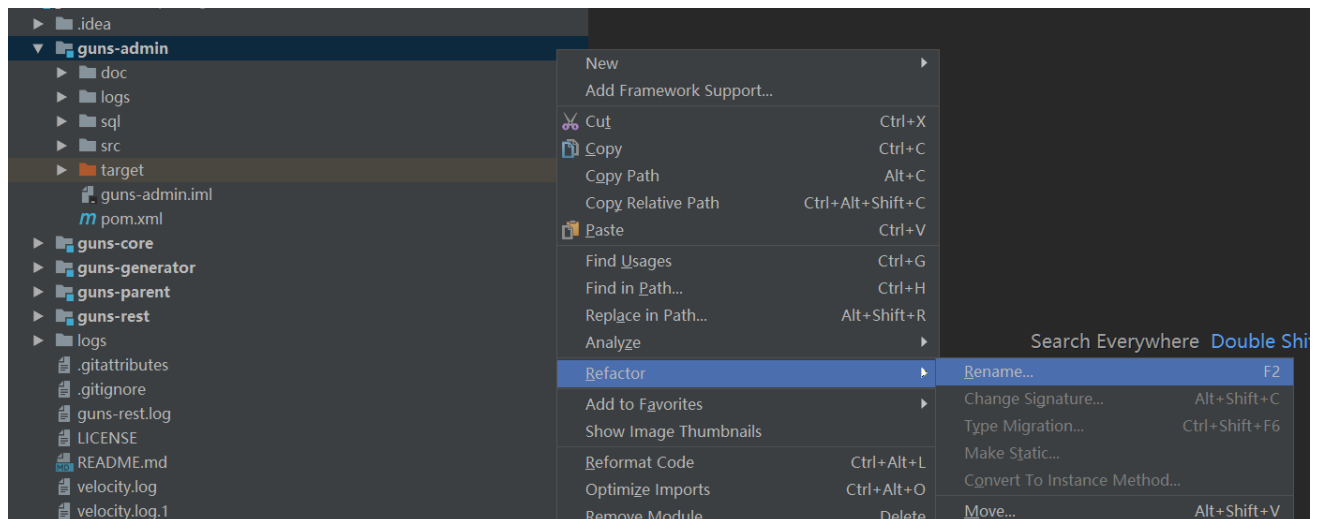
.idea
guns-admin
doc
logs
sql
src
target
guns-admin.iml
m pom.xml
guns-core
guns-generator
guns-parent
guns-rest
logs
.gitattributes
.gitignore
guns-rest.log
LICENSE
README.md
velocity.log
velocity.log.1

New
Add Framework Support...
Cut Ctrl+X
Copy Ctrl+C
Copy Path Alt+C
Copy Relative Path Ctrl+Alt+Shift+C
Paste Ctrl+V
Find Usages Ctrl+G
Find in Path... Ctrl+H
Replace in Path... Alt+Shift+R
Analyze
Refactor
Add to Favorites
Show Image Thumbnails
Reformat Code Ctrl+Alt+L
Optimize Imports Ctrl+Alt+O
Remove Module Delete

Search Everywhere Double Shi

Rename... F2
Change Signature... Alt+Shift+C
Type Migration... Ctrl+Shift+F6
Make Static...
Convert To Instance Method...
Move... Alt+Shift+V